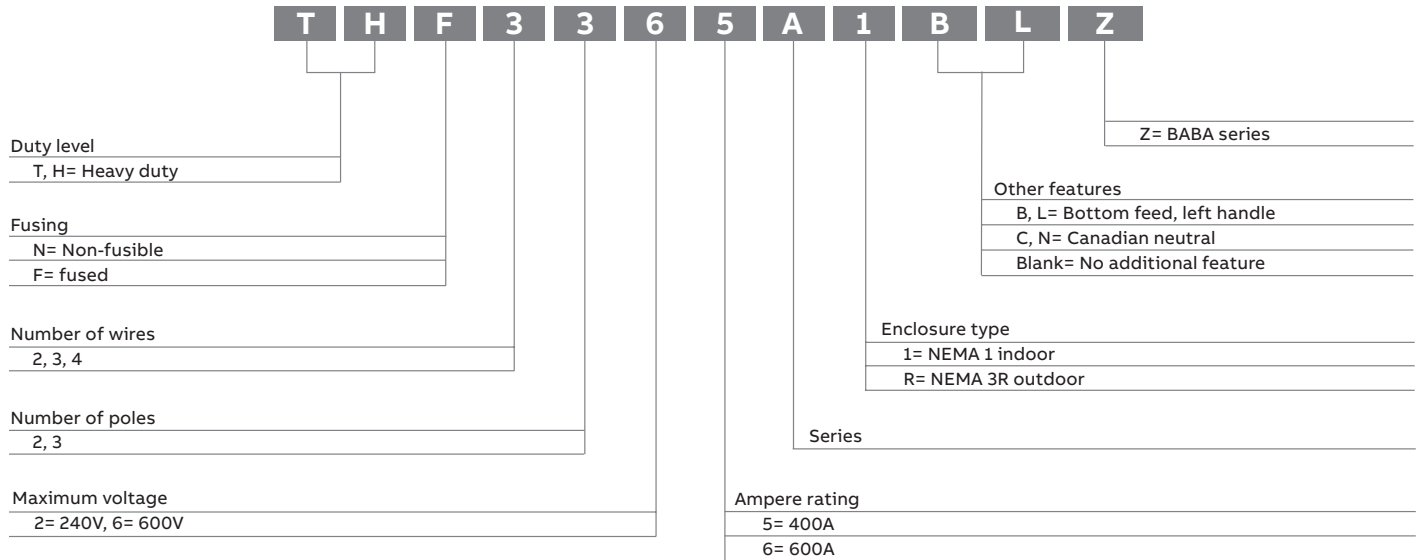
T H F 3 3 6 5 A 1 B L Z

Z= BABA series

Duty level
T, H= Heavy duty

Other features
B, L= Bottom feed, left handle
C, N= Canadian neutral
Blank= No additional feature

Fusing
N= Non-fusible
F= fused

Enclosure type
1= NEMA 1 indoor
R= NEMA 3R outdoor

Number of wires
2, 3, 4

Number of poles
2, 3

Series

Maximum voltage
2= 240V, 6= 600V

Ampere rating
5= 400A
6= 600A